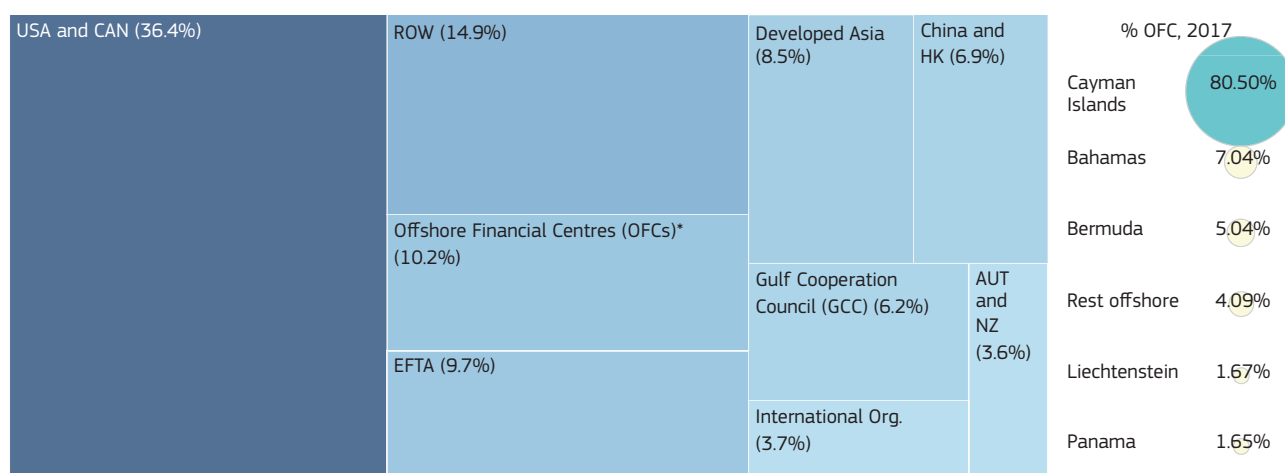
USA and CAN (36.4%)

ROW (14.9%)

Offshore Financial Centres (OFCs)* (10.2%)

EFTA (9.7%)

Developed Asia (8.5%)

China and HK (6.9%)

Gulf Cooperation Council (GCC) (6.2%)

AUT and NZ (3.6%)

International Org. (3.7%)

% OFC, 2017

| | |
|---|---|
| Cayman Islands | 80.50% |
| Bahamas | 7.04% |
| Bermuda | 5.04% |
| Rest offshore | 4.09% |
| Liechtenstein | 1.67% |
| Panama | 1.65% |